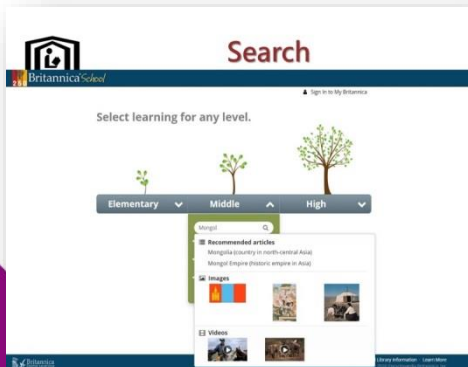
Search

Britannica School

Sign In to My Britannica

Select learning for any level.

Elementary

Middle

High

Mongol

Recommended articles

Mongolia (country in north-central Asia)

Mongol Empire (historic empire in Asia)

Images

Videos

Britannica

Library Information Learn More

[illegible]